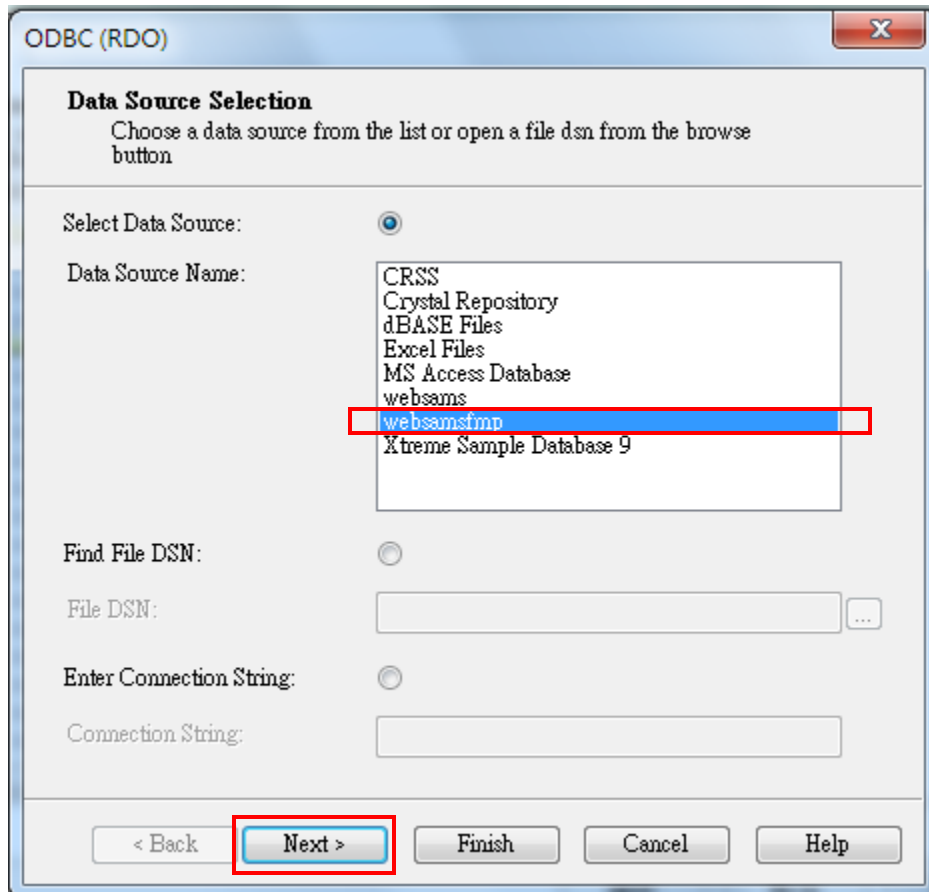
ODBC (RDO)

Data Source Selection
Choose a data source from the list or open a file dsn from the browse button

Select Data Source:

Data Source Name:

CRSS
Crystal Repository
dBASE Files
Excel Files
MS Access Database
websams
websamsfmp
Xtreme Sample Database 9

Find File DSN:

File DSN:

...

Enter Connection String:

Connection String:

< Back
Next >
Finish
Cancel
Help